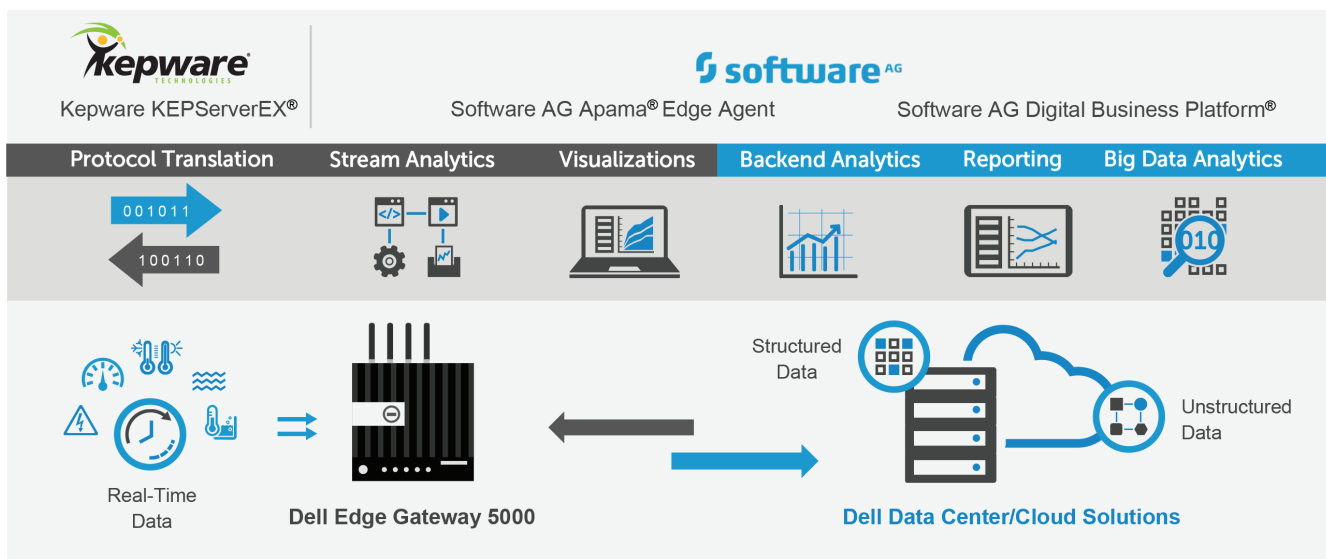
kepware
TECHNOLOGIES
Kepware KEPServerEX®

software AG
Software AG Apama® Edge Agent
Software AG Digital Business Platform®

Protocol Translation
Stream Analytics
Visualizations
Backend Analytics
Reporting
Big Data Analytics

001011
100110

010

Real-Time Data

Dell Edge Gateway 5000

Structured Data

Unstructured Data

Dell Data Center/Cloud Solutions